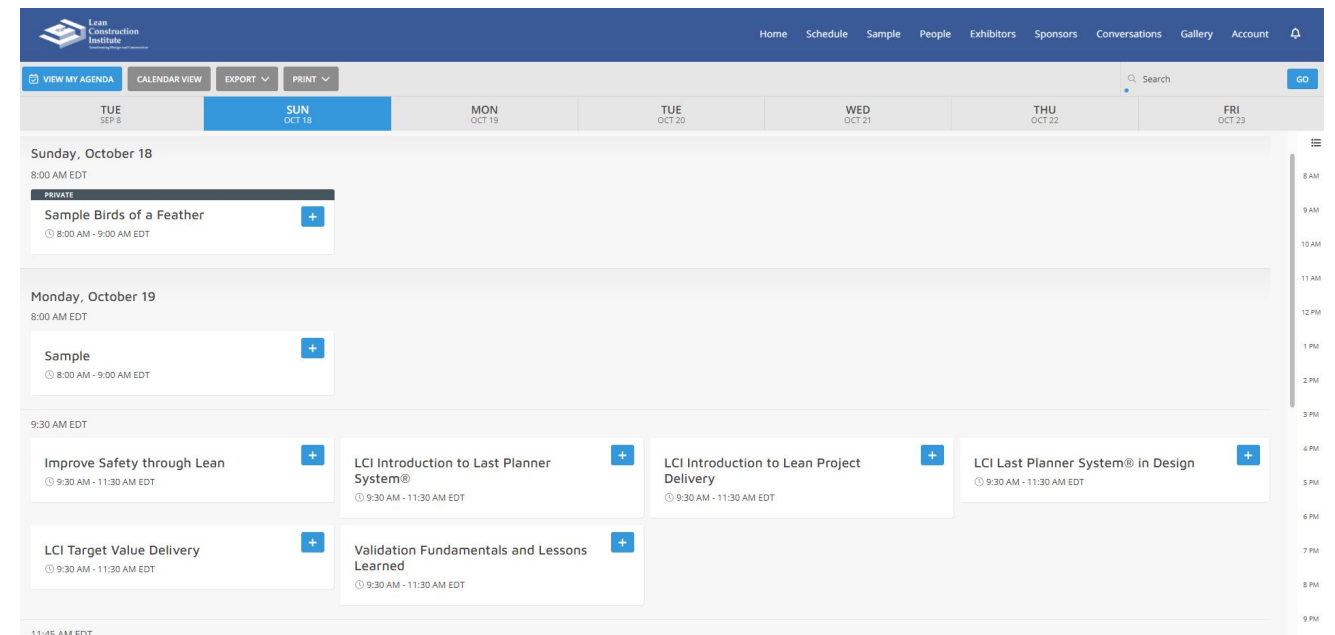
Lean Construction Institute
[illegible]

Home Schedule Sample People Exhibitors Sponsors Conversations Gallery Account

VIEW MY AGENDA CALENDAR VIEW EXPORT PRINT

Search GO

TUE SEP 8
SUN OCT 18
MON OCT 19
TUE OCT 20
WED OCT 21
THU OCT 22
FRI OCT 23

Sunday, October 18
8:00 AM EDT

PRIVATE
Sample Birds of a Feather +
8:00 AM - 9:00 AM EDT

Monday, October 19
8:00 AM EDT

Sample +
8:00 AM - 9:00 AM EDT

9:30 AM EDT

Improve Safety through Lean +
9:30 AM - 11:30 AM EDT

LCI Introduction to Last Planner System® +
9:30 AM - 11:30 AM EDT

LCI Introduction to Lean Project Delivery +
9:30 AM - 11:30 AM EDT

LCI Last Planner System® in Design +
9:30 AM - 11:30 AM EDT

LCI Target Value Delivery +
9:30 AM - 11:30 AM EDT

Validation Fundamentals and Lessons Learned +
9:30 AM - 11:30 AM EDT

11:45 AM EDT

8 AM
9 AM
10 AM
11 AM
12 PM
1 PM
2 PM
3 PM
4 PM
5 PM
6 PM
7 PM
8 PM
9 PM